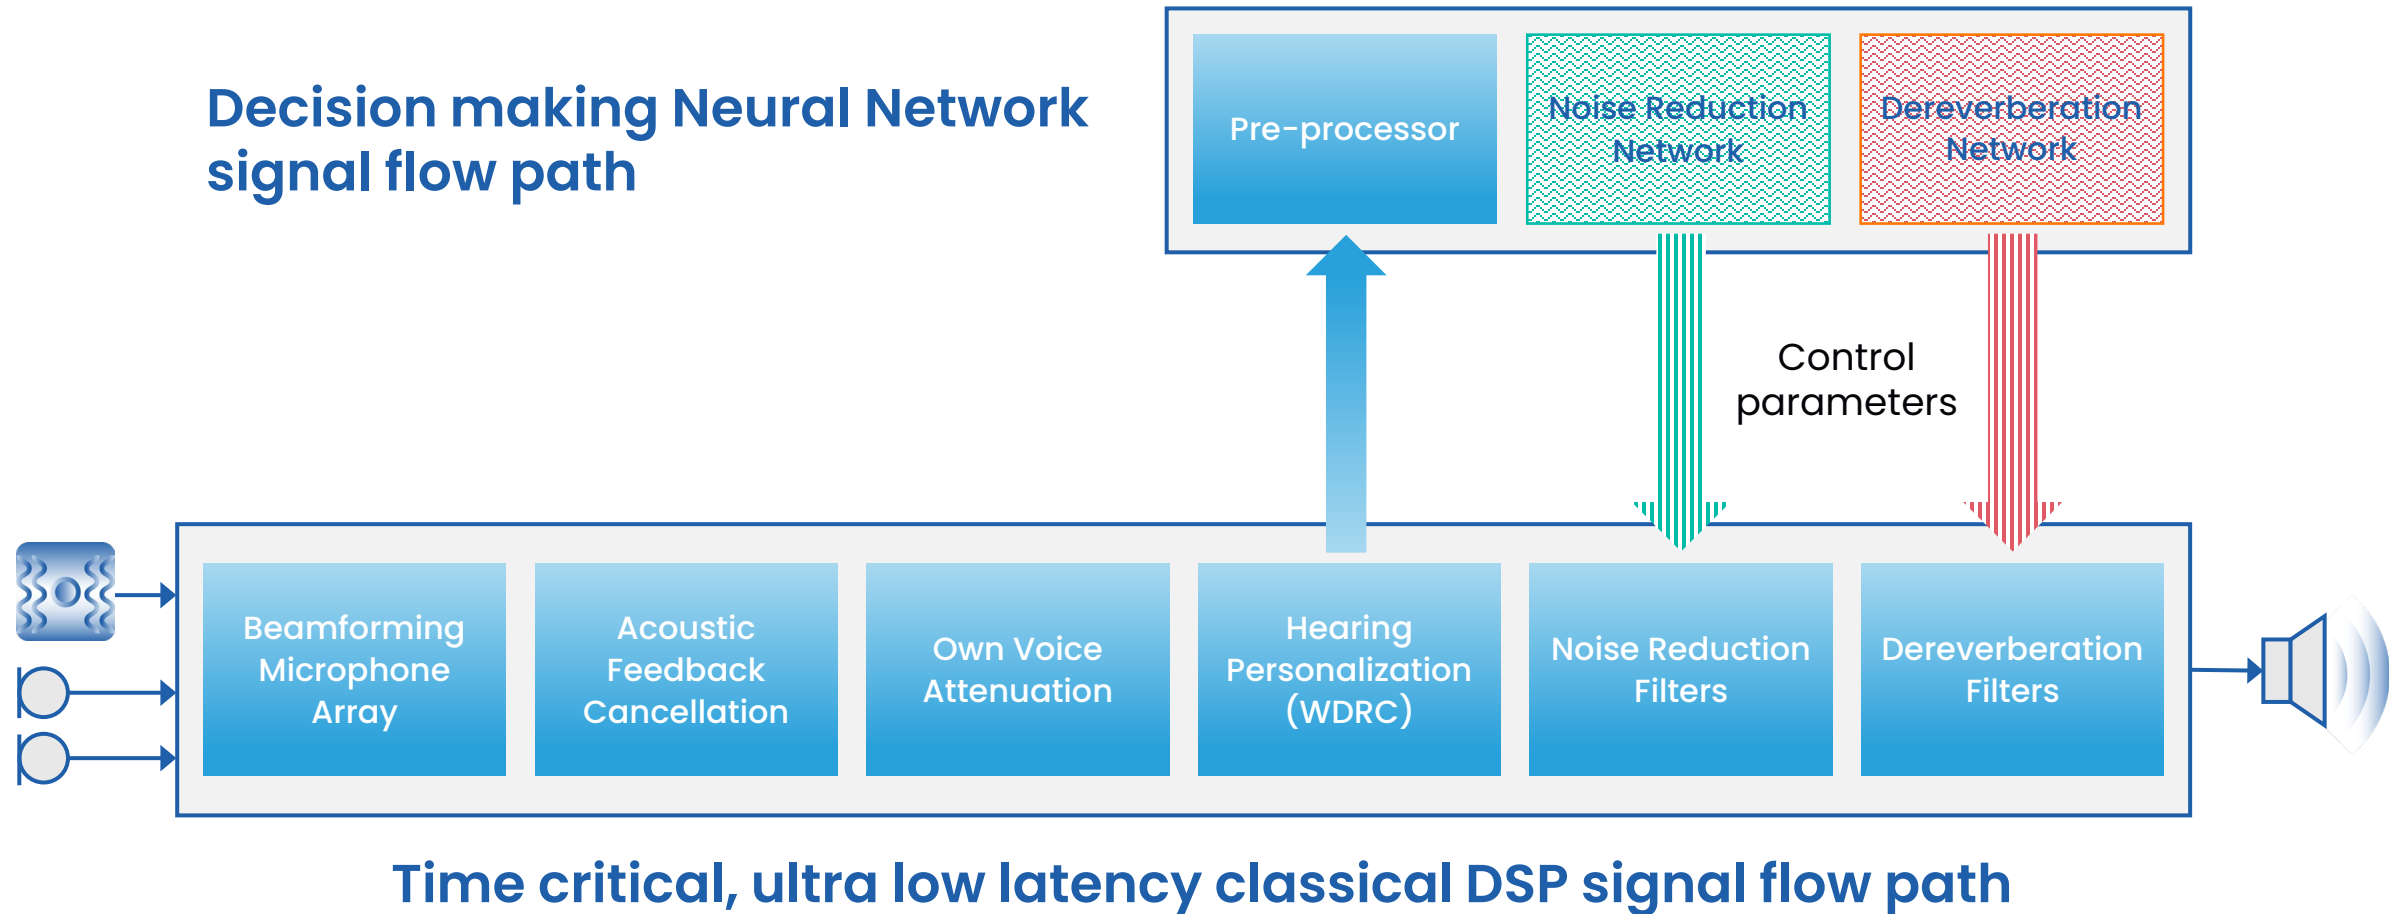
Decision making Neural Network signal flow path

Pre-processor

Noise Reduction Network

Dereverberation Network

Control parameters

Beamforming Microphone Array

Acoustic Feedback Cancellation

Own Voice Attenuation

Hearing Personalization (WDRC)

Noise Reduction Filters

Dereverberation Filters

Time critical, ultra low latency classical DSP signal flow path